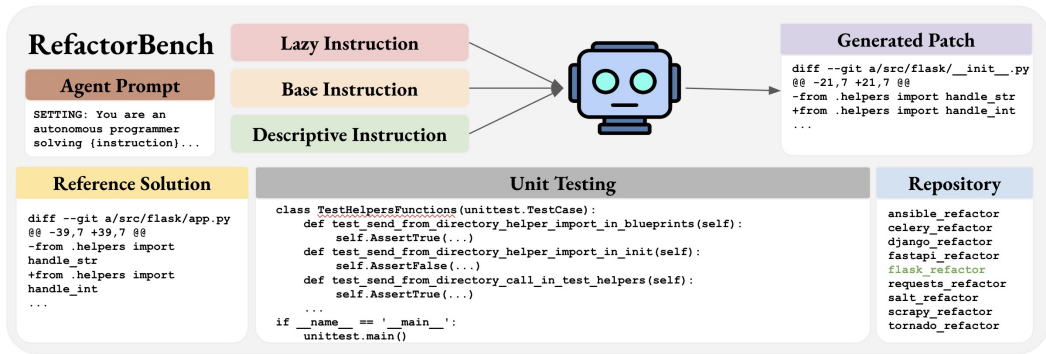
RefactorBench

Agent Prompt

SETTING: You are an autonomous programmer solving {instruction}...

Lazy Instruction

Base Instruction

Descriptive Instruction

Generated Patch

diff --git a/src/flask/__init__.py
@@ -21,7 +21,7 @@
-from .helpers import handle_str
+from .helpers import handle_int
...

Reference Solution

diff --git a/src/flask/app.py
@@ -39,7 +39,7 @@
-from .helpers import handle_str
+from .helpers import handle_int
...

Unit Testing

class TestHelpersFunctions(unittest.TestCase):
    def test_send_from_directory_helper_import_in_blueprints(self):
        self.AssertTrue(...)
    def test_send_from_directory_helper_import_in_init(self):
        self.AssertFalse(...)
    def test_send_from_directory_call_in_test_helpers(self):
        self.AssertTrue(...)
    ...
if __name__ == '__main__':
    unittest.main()

Repository

ansible_refactor
celery_refactor
django_refactor
fastapi_refactor
flask_refactor
requests_refactor
salt_refactor
scrapy_refactor
tornado_refactor